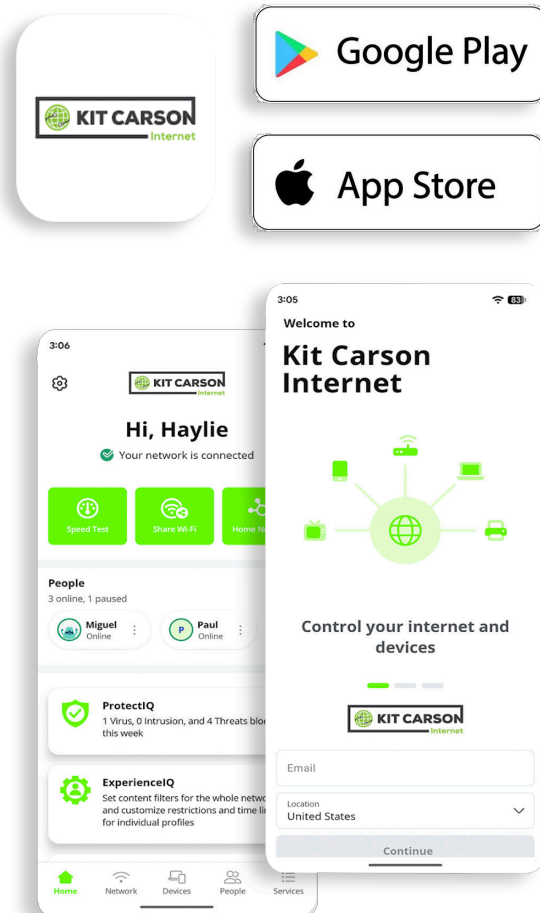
KIT CARSON Internet

Google Play

App Store

3:06

KIT CARSON Internet

Hi, Haylie

Your network is connected

Speed Test

Share Wi-Fi

Home Ne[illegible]

People

3 online, 1 paused

Miguel Online

P Paul Online

ProtectIQ

1 Virus, 0 Intrusion, and 4 Threats blo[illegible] this week

ExperienceIQ

Set content filters for the whole netwo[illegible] and customize restrictions and time li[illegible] for individual profiles

Home

Network

Devices

People

Services

3:05

83

Welcome to

Kit Carson Internet

Control your internet and devices

KIT CARSON Internet

Email

Location

United States

Continue